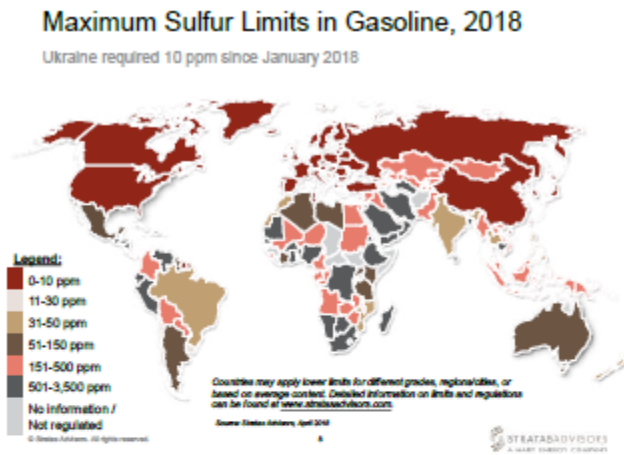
Maximum Sulfur Limits in Gasoline, 2018

Ukraine required 10 ppm since January 2018

Legend:
0-10 ppm
11-30 ppm
31-50 ppm
51-150 ppm
151-500 ppm
501-3,500 ppm
No information / Not regulated

Countries may apply lower limits for different grades, regions/cities, or based on average content. Detailed information on limits and regulations can be found at www.stratasadvisors.com.

Source: Stratas Advisors, April 2018

© Stratas Advisors. All rights reserved.

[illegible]

STRATAS ADVISORS
A HART ENERGY COMPANY